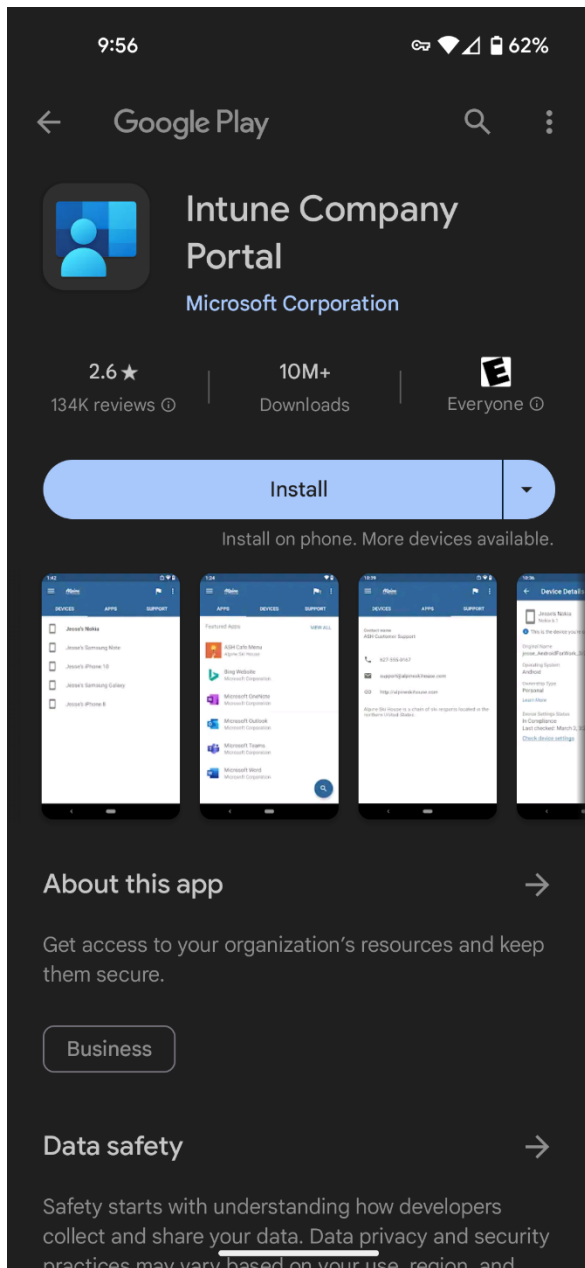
9:56

62%

Google Play

Intune Company Portal

Microsoft Corporation

2.6★
134K reviews

10M+
Downloads

E
Everyone

Install

Install on phone. More devices available.

DEVICES APPS SUPPORT

Jesse's Nokia
Jesse's Samsung Note
Jesse's iPhone 10
Jesse's Samsung Galaxy
Jesse's iPhone 8

APPS DEVICES SUPPORT

Featured Apps VIEW ALL

ASH Cafe Menu
Bing Website
Microsoft OneNote
Microsoft Outlook
Microsoft Teams
Microsoft Word

DEVICES APPS SUPPORT

ASH Customer Support

Device Details

About this app

Get access to your organization's resources and keep them secure.

Business

Data safety

Safety starts with understanding how developers collect and share your data. Data privacy and security practices may vary based on your use, region, and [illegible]